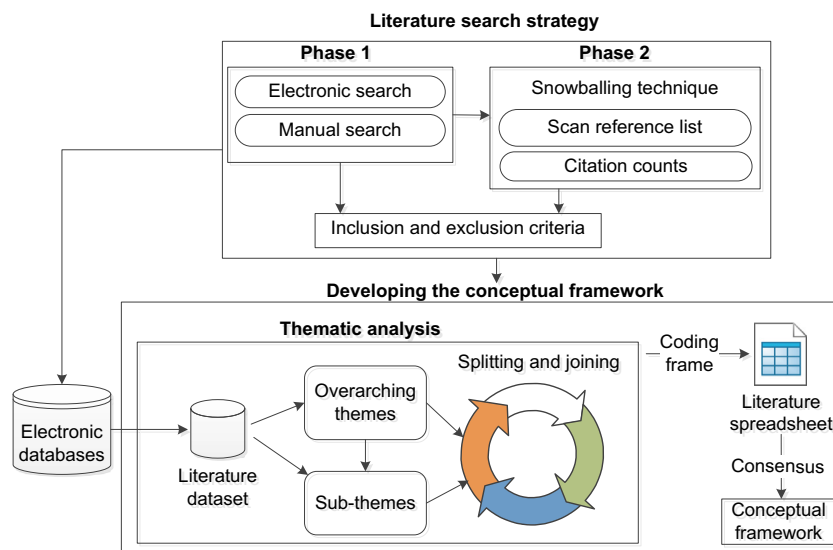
Literature search strategy

Phase 1

Electronic search

Manual search

Phase 2

Snowballing technique

Scan reference list

Citation counts

Inclusion and exclusion criteria

Developing the conceptual framework

Thematic analysis

Electronic databases

Literature dataset

Overarching themes

Sub-themes

Splitting and joining

Coding frame

Literature spreadsheet

Consensus

Conceptual framework